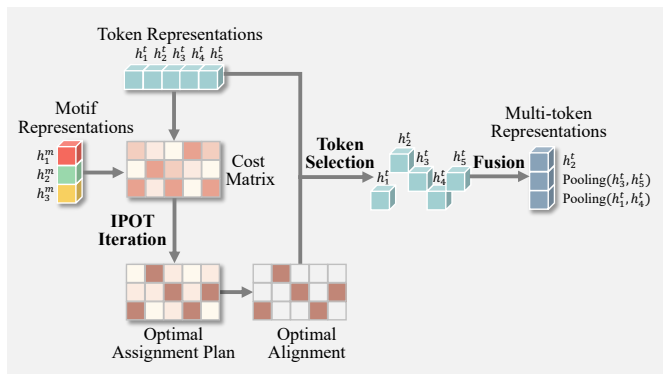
Token Representations
$h_1^t$ $h_2^t$ $h_3^t$ $h_4^t$ $h_5^t$

Motif Representations
$h_1^m$
$h_2^m$
$h_3^m$

Cost Matrix

IPOT Iteration

Optimal Assignment Plan

Optimal Alignment

Token Selection

$h_2^t$
$h_3^t$
$h_1^t$
$h_5^t$
$h_4^t$

Fusion

Multi-token Representations
$h_2^t$
Pooling$(h_3^t, h_5^t)$
Pooling$(h_1^t, h_4^t)$